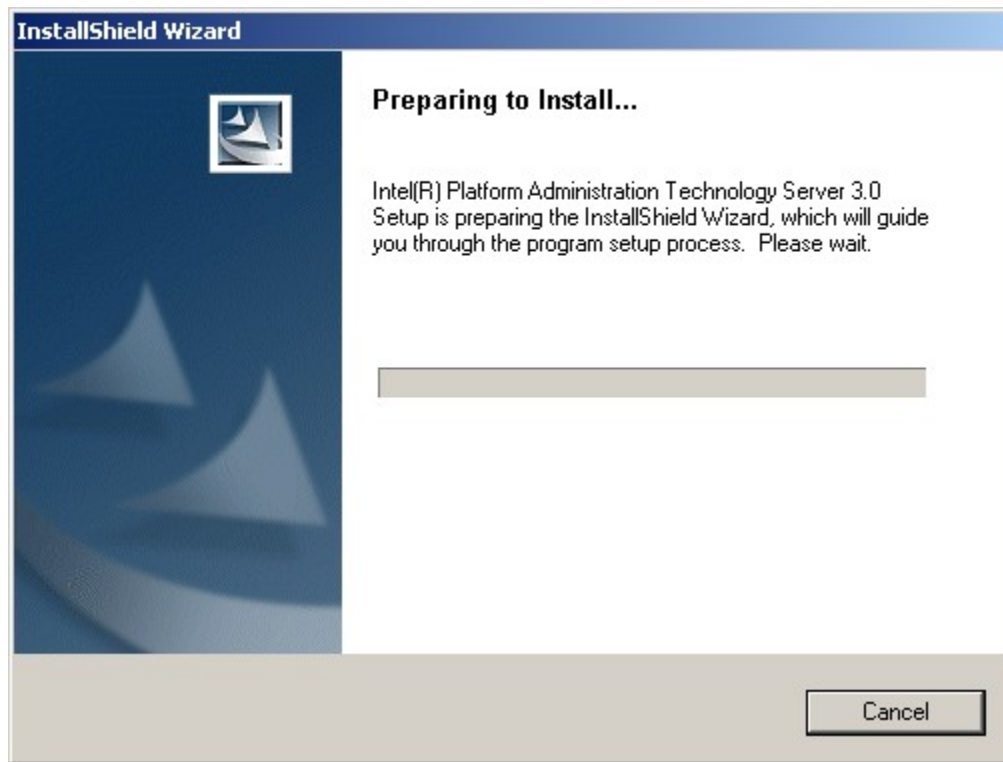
InstallShield Wizard

Preparing to Install...

Intel(R) Platform Administration Technology Server 3.0 Setup is preparing the InstallShield Wizard, which will guide you through the program setup process. Please wait.

Cancel